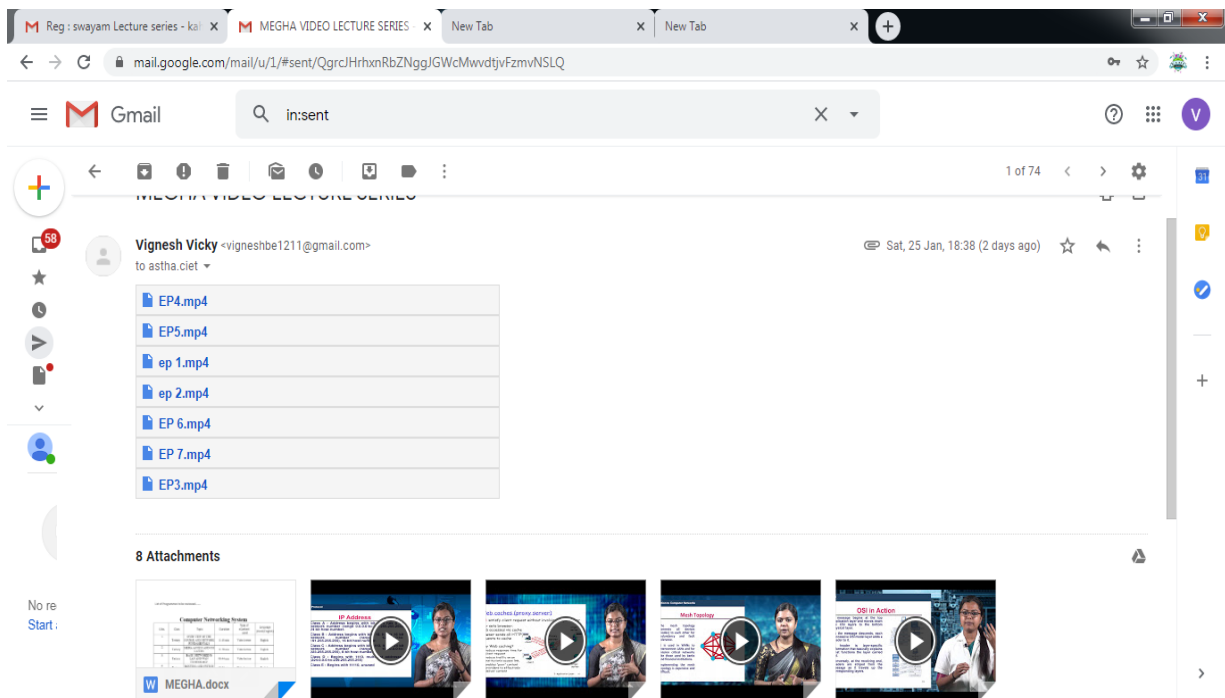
Reg : swayam Lecture series - ka
MEGHA VIDEO LECTURE SERIES -
New Tab
New Tab

mail.google.com/mail/u/1/#sent/QgrcJHrhxnRbZNggJGWcMwvdtjvFzmvNSLQ

Gmail
in:sent

1 of 74

58

Vignesh Vicky <vigneshbe1211@gmail.com>
to astha.ciet
Sat, 25 Jan, 18:38 (2 days ago)

EP4.mp4
EP5.mp4
ep 1.mp4
ep 2.mp4
EP 6.mp4
EP 7.mp4
EP3.mp4

8 Attachments

Computer Networking System

MEGHA.docx

IP Address

Web caches (proxy server)

Mesh Topology

OSI in Action

No re
Start